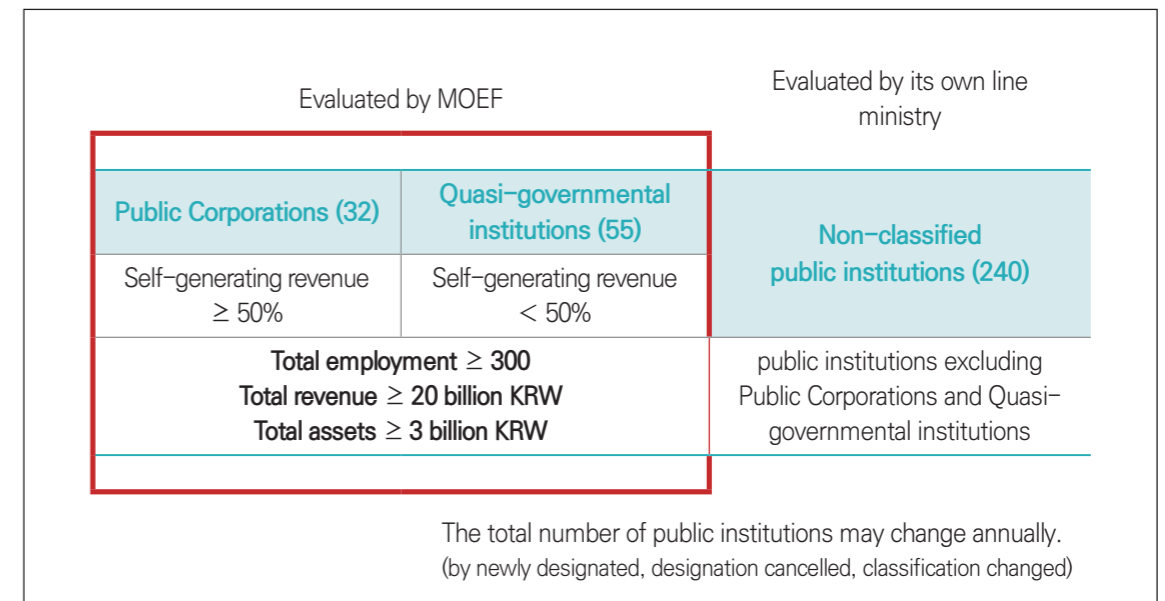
| Evaluated by MOEF | | Evaluated by its own line ministry |
|---|---|---|
| Public Corporations (32) | Quasi–governmental institutions (55) | Non–classified public institutions (240) |
| Self–generating revenue $\geq$ 50% | Self–generating revenue $<$ 50% | |
| Total employment $\geq$ 300<br>Total revenue $\geq$ 20 billion KRW<br>Total assets $\geq$ 3 billion KRW | | public institutions excluding Public Corporations and Quasi–governmental institutions |

The total number of public institutions may change annually.
(by newly designated, designation cancelled, classification changed)